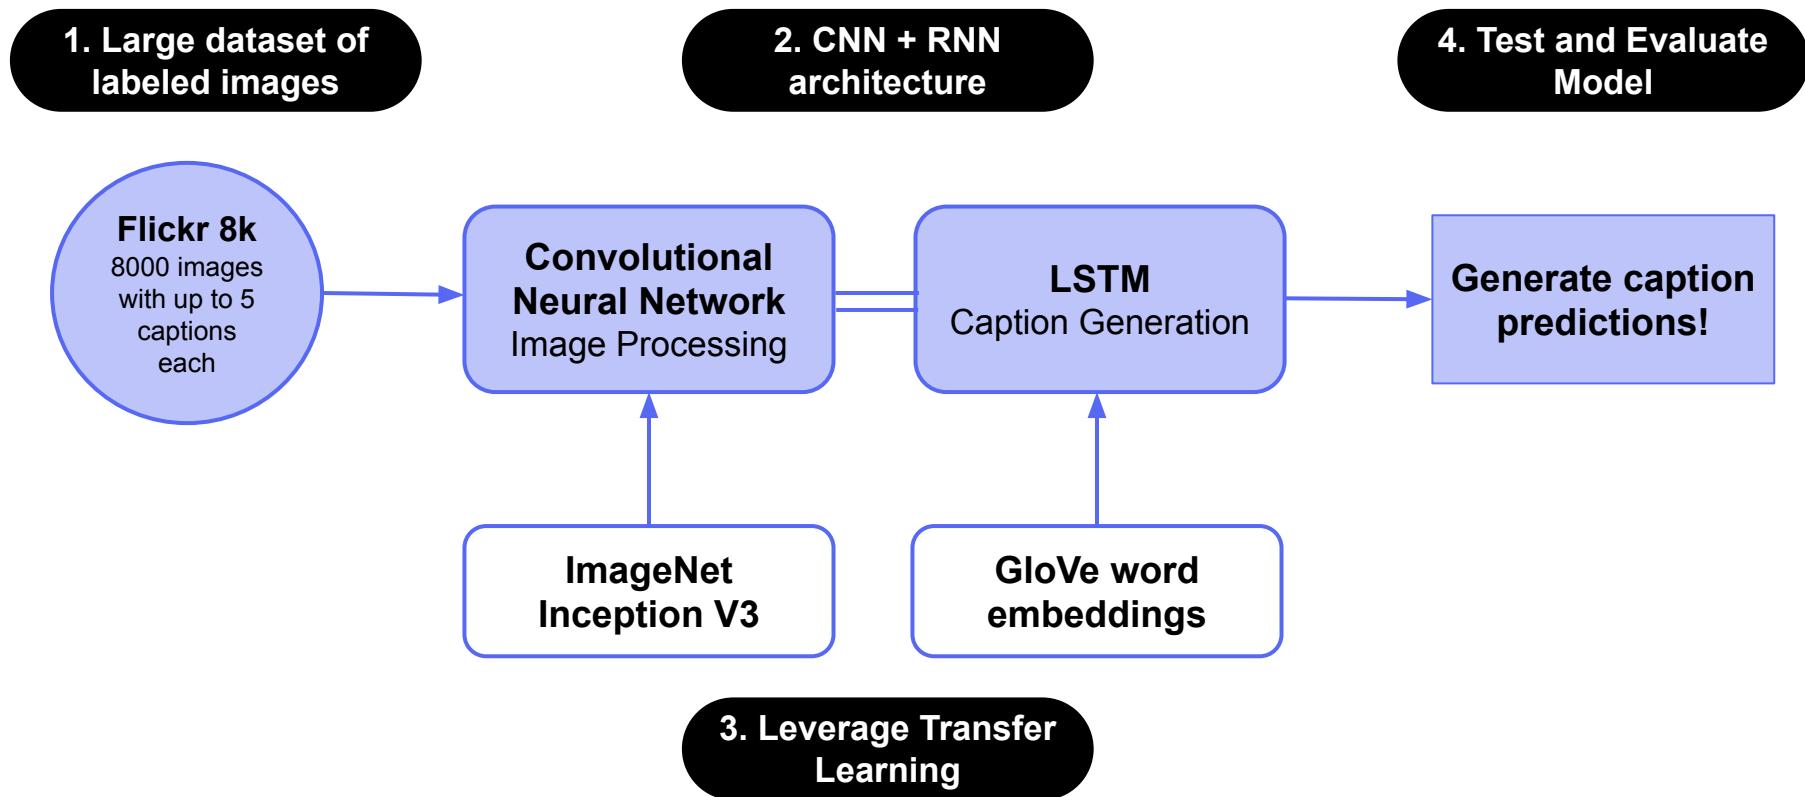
1. Large dataset of labeled images

2. CNN + RNN architecture

4. Test and Evaluate Model

Flickr 8k
8000 images with up to 5 captions each

Convolutional Neural Network
Image Processing

LSTM
Caption Generation

Generate caption predictions!

ImageNet Inception V3

GloVe word embeddings

3. Leverage Transfer Learning